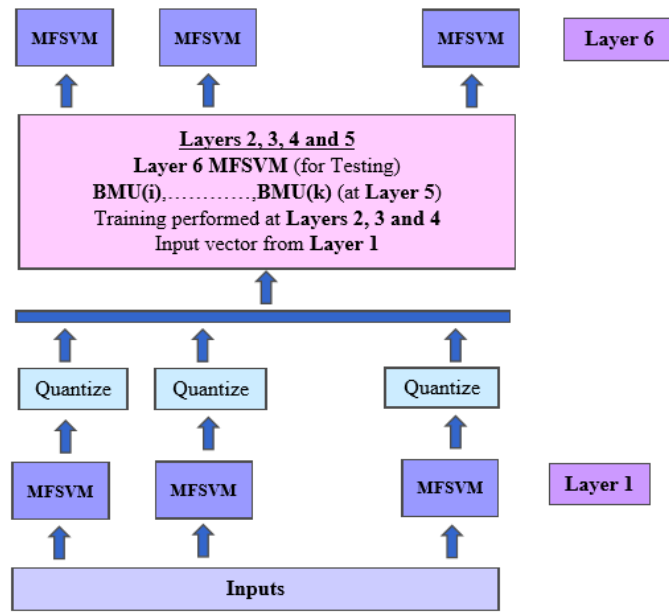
MFSVM

MFSVM

MFSVM

Layer 6

Layers 2, 3, 4 and 5
Layer 6 MFSVM (for Testing)
BMU(i),…………,BMU(k) (at Layer 5)
Training performed at Layers 2, 3 and 4
Input vector from Layer 1

Quantize

Quantize

Quantize

MFSVM

MFSVM

MFSVM

Layer 1

Inputs